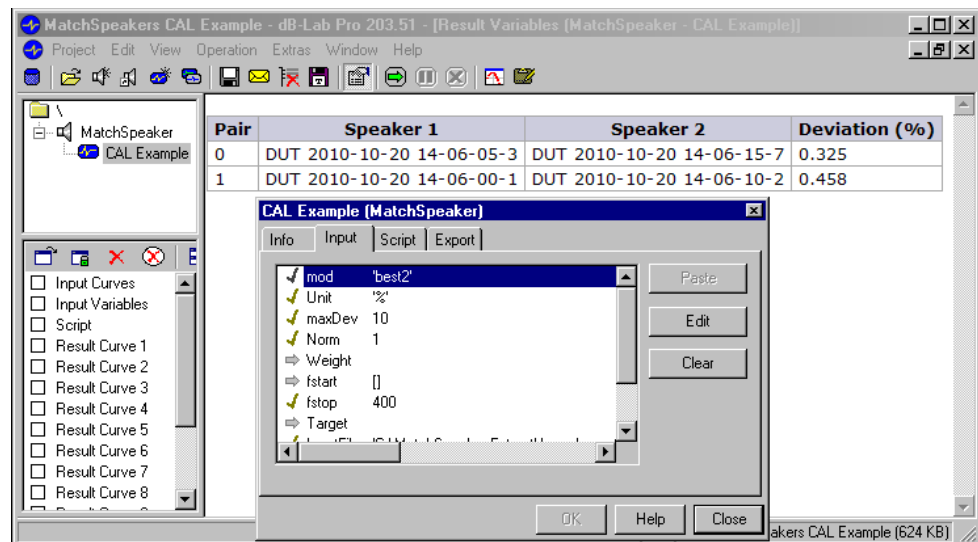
MatchSpeakers CAL Example - dB-Lab Pro 203.51 - [Result Variables (MatchSpeaker - CAL Example)]

Project Edit View Operation Extras Window Help

\
MatchSpeaker
CAL Example

| Pair | Speaker 1 | Speaker 2 | Deviation (%) |
|---|---|---|---|
| 0 | DUT 2010-10-20 14-06-05-3 | DUT 2010-10-20 14-06-15-7 | 0.325 |
| 1 | DUT 2010-10-20 14-06-00-1 | DUT 2010-10-20 14-06-10-2 | 0.458 |

Input Curves
Input Variables
Script
Result Curve 1
Result Curve 2
Result Curve 3
Result Curve 4
Result Curve 5
Result Curve 6
Result Curve 7
Result Curve 8

CAL Example (MatchSpeaker)

Info Input Script Export

mod 'best2'
Unit '%'
maxDev 10
Norm 1
Weight
fstart []
fstop 400
Target
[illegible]

Paste
Edit
Clear

OK Help Close

akers CAL Example (624 KB)